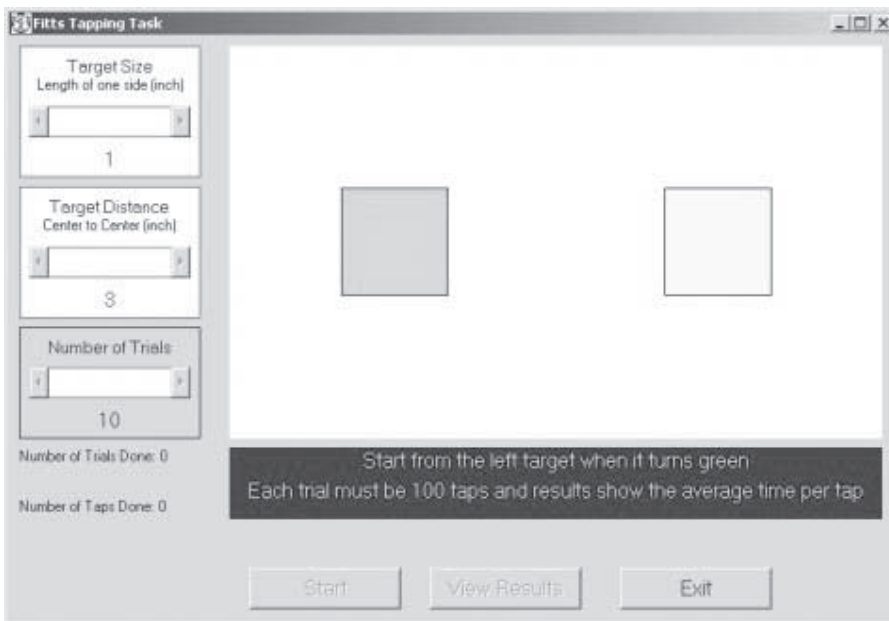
Fitts Tapping Task

Target Size
Length of one side (inch)

1

Target Distance
Center to Center (inch)

3

Number of Trials

10

Number of Trials Done: 0

Number of Taps Done: 0

Start from the left target when it turns green
Each trial must be 100 taps and results show the average time per tap

Start

View Results

Exit